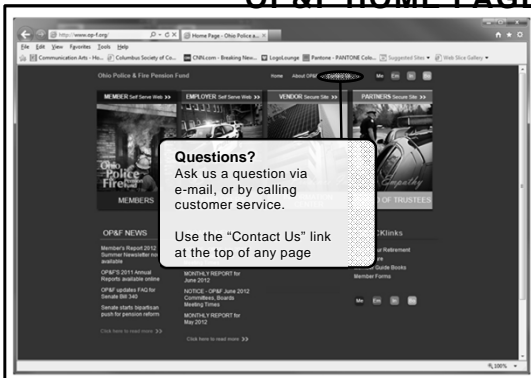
OP&F HOME PAGE

http://www.op-f.org/

Home Page - Ohio Police a...

File Edit View Favorites Tools Help

Communication Arts - Ha... Columbus Society of Co... CNN.com - Breaking New... LegalLounge Pantone - PANTONE Colo... Suggested Sites Web Slice Gallery

Ohio Police & Fire Pension Fund

Home About OP&F

MEMBER Self Serve Web >>

EMPLOYER Self Serve Web >>

VENDOR Secure Site >>

PARTNERS Secure Site >>

Ohio Police Fire

MEMBERS

Sympathy

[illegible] OF TRUSTEES

Questions?
Ask us a question via e-mail, or by calling customer service.

Use the "Contact Us" link at the top of any page

OP&F NEWS

Member's Report 2012 Summer Newsletter now available

OP&F's 2011 Annual Reports available online

OP&F updates FAQ for Senate Bill 340

Senate starts bipartisan push for pension reform

Click here to read more >>

MONTHLY REPORT for June 2012

NOTICE - OP&F June 2012 Committees, Boards Meeting Times

MONTHLY REPORT for May 2012

Click here to read more >>

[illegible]CKlinks

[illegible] for Retirement

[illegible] Guide Books

Member Forms

100%